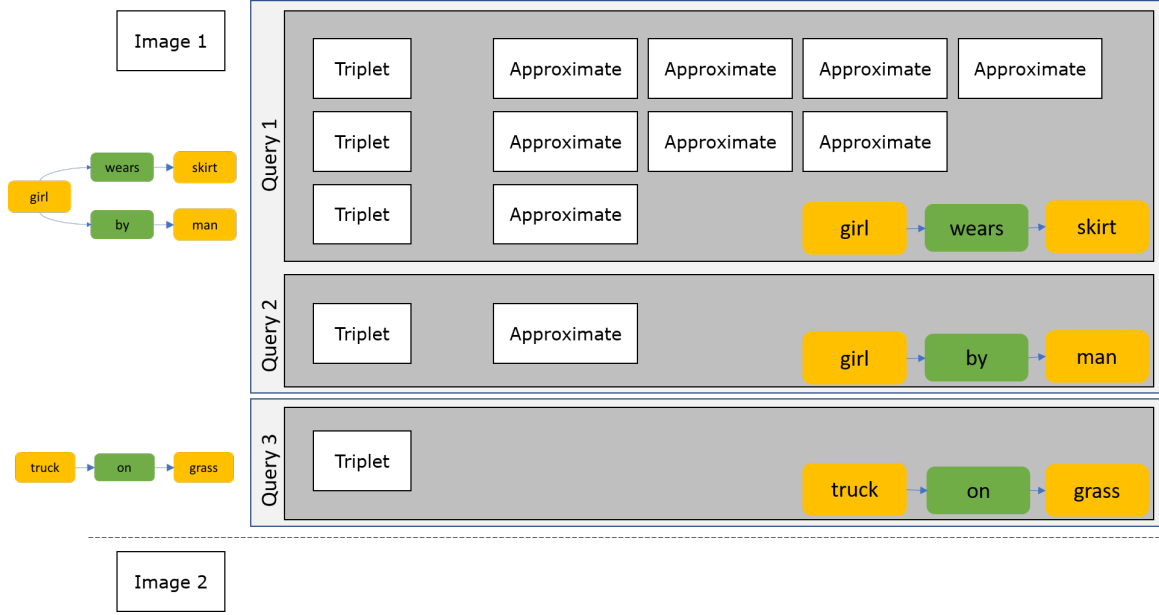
Image 1

wears
skirt
girl
by
man

Query 1

Triplet
Approximate
Approximate
Approximate
Approximate
Triplet
Approximate
Approximate
Approximate
Triplet
Approximate
girl
wears
skirt

Query 2

Triplet
Approximate
girl
by
man

truck
on
grass

Query 3

Triplet
truck
on
grass

Image 2